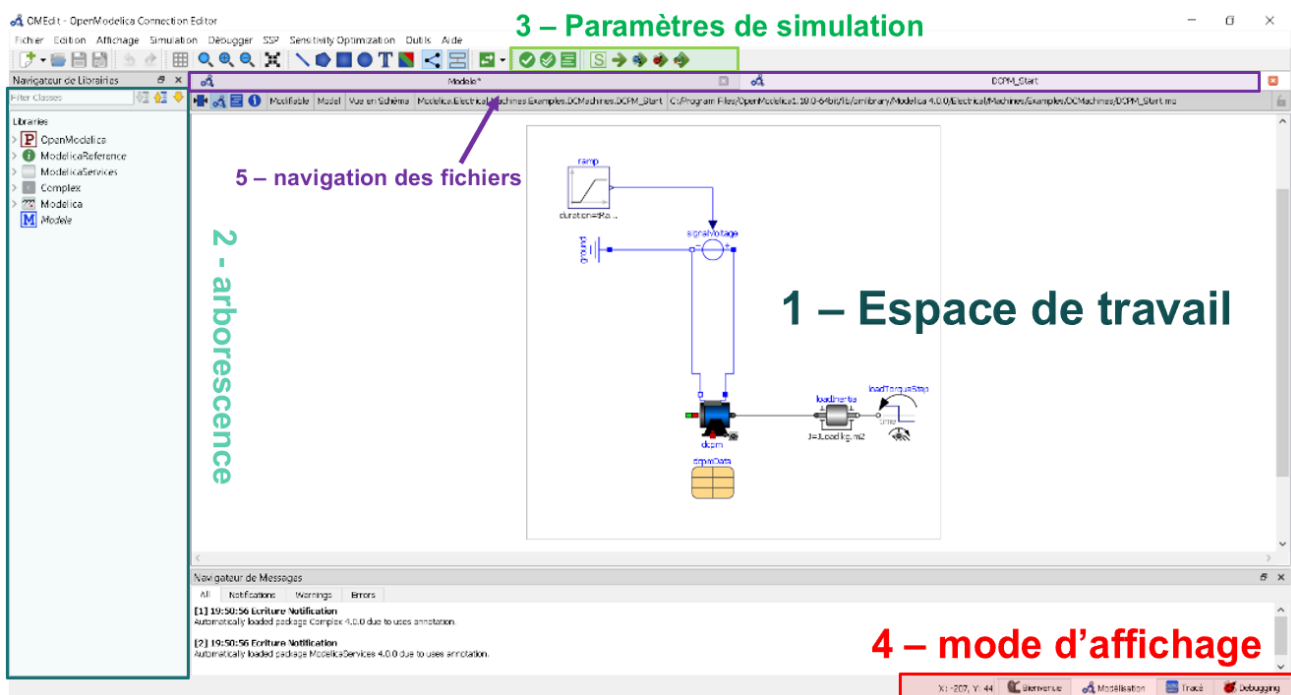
OMEdit - OpenModelica Connection Editor

3 – Paramètres de simulation

Fichier Edition Affichage Simulation Débogger SSP Sensitivity Optimization Outils Aide

Navigateur de Librairies

Filter Classes

Libraries
OpenModelica
ModelicaReference
ModelicaServices
Complex
Modelica
Modele

Modele*

DCPM_Start

Modifiable Model Vue en Schéma Modelica.Electrical.Machines.Examples.DCMachines.DCPM_Start C:/Program Files/OpenModelica1.18.0-64bit/lib/omlibrary/Modelica 4.0.0/Electrical/Machines/Examples/DCMachines/DCPM_Start.mo

5 – navigation des fichiers

ramp
duration=tRa...
signalVoltage
ground

2 - arborescence

1 – Espace de travail

loadInertia
loadTorqueStep
J=JLoad kg.m2
dcpm
dcpmData

Navigateur de Messages

All Notifications Warnings Errors

[1] 19:50:56 Ecriture Notification
Automatically loaded package Complex 4.0.0 due to uses annotation.

[2] 19:50:56 Ecriture Notification
Automatically loaded package ModelicaServices 4.0.0 due to uses annotation.

4 – mode d'affichage

X: -207, Y: 44 Bienvenue Modélisation Tracé Debugging